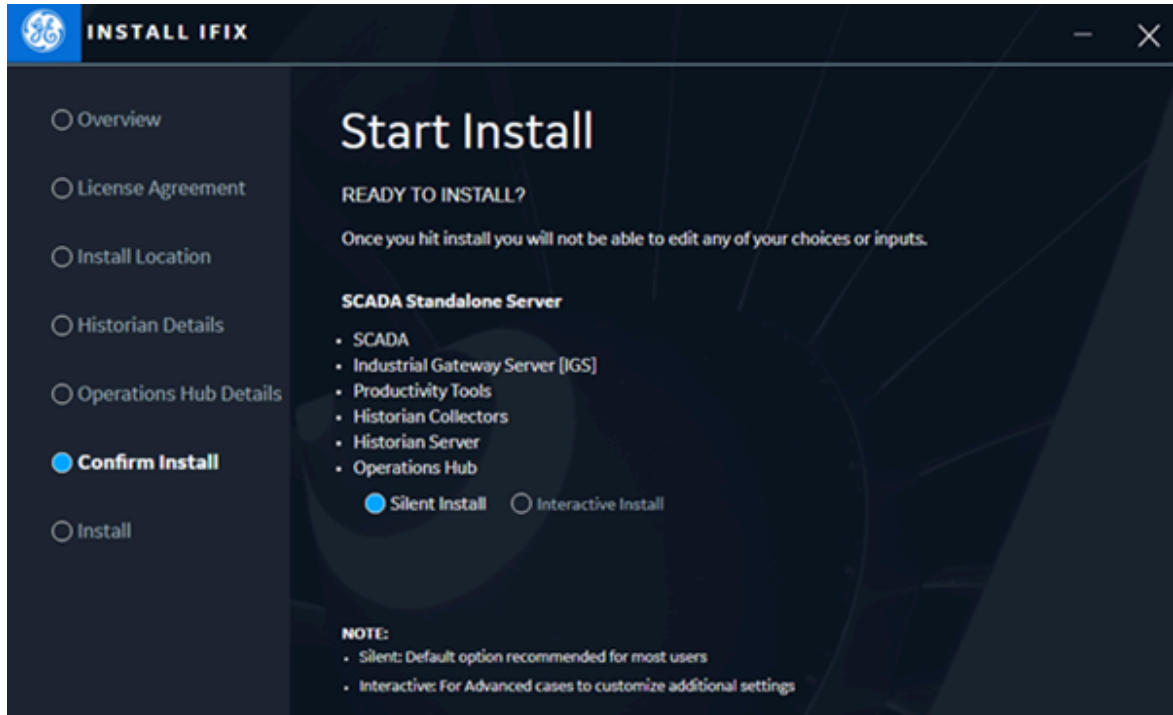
INSTALL IFIX

Overview
License Agreement
Install Location
Historian Details
Operations Hub Details
Confirm Install
Install

Start Install

READY TO INSTALL?

Once you hit install you will not be able to edit any of your choices or inputs.

SCADA Standalone Server

- SCADA
- Industrial Gateway Server [IGS]
- Productivity Tools
- Historian Collectors
- Historian Server
- Operations Hub

Silent Install Interactive Install

NOTE:
- Silent: Default option recommended for most users
- Interactive: For Advanced cases to customize additional settings